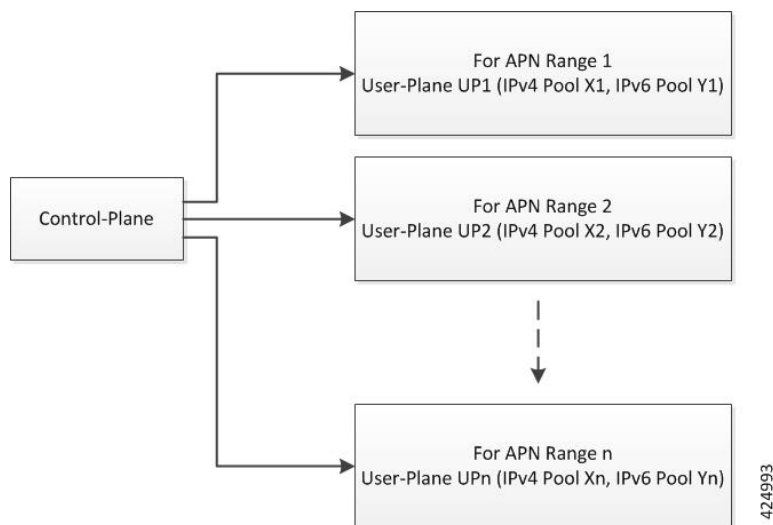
Control-Plane

For APN Range 1
User-Plane UP1 (IPv4 Pool X1, IPv6 Pool Y1)

For APN Range 2
User-Plane UP2 (IPv4 Pool X2, IPv6 Pool Y2)

For APN Range n
User-Plane UPn (IPv4 Pool Xn, IPv6 Pool Yn)

424993